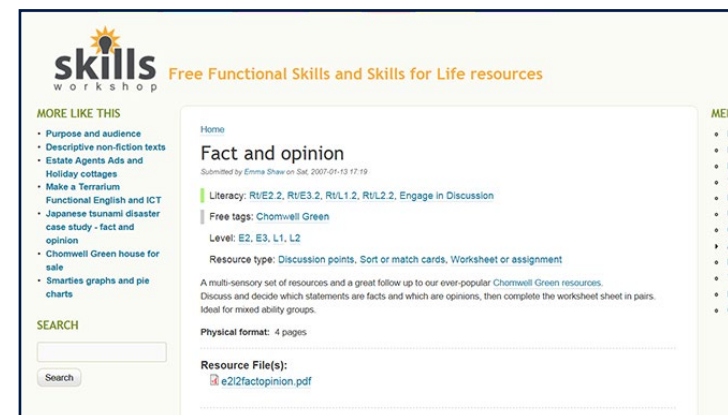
skills workshop

Free Functional Skills and Skills for Life resources

MORE LIKE THIS

- Purpose and audience
- Descriptive non-fiction texts
- Estate Agents Ads and Holiday cottages
- Make a Terrarium Functional English and ICT
- Japanese tsunami disaster case study - fact and opinion
- Chomwell Green house for sale
- Smarties graphs and pie charts

SEARCH

Search

Home

Fact and opinion

Submitted by Emma Shaw on Sat, 2007-01-13 17:19

Literacy: Rt/E2.2, Rt/E3.2, Rt/L1.2, Rt/L2.2, Engage in Discussion

Free tags: Chomwell Green

Level: E2, E3, L1, L2

Resource type: Discussion points, Sort or match cards, Worksheet or assignment

A multi-sensory set of resources and a great follow up to our ever-popular Chomwell Green resources.
Discuss and decide which statements are facts and which are opinions, then complete the worksheet sheet in pairs.
Ideal for mixed ability groups.

Physical format: 4 pages

Resource File(s):
e2l2factopinion.pdf

ME